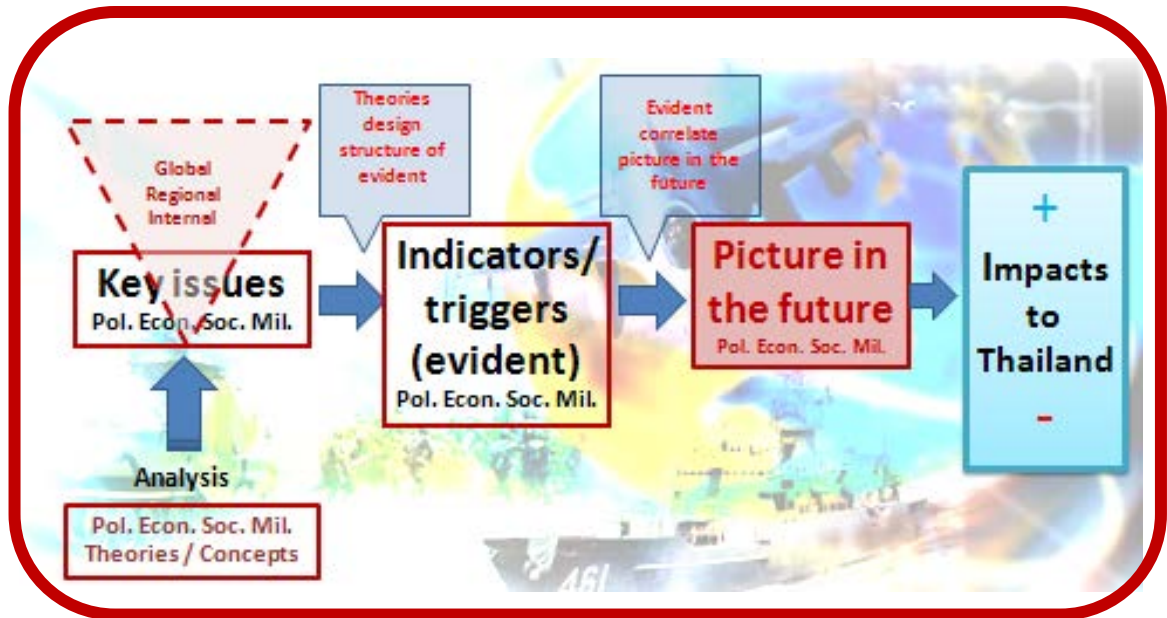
Global
Regional
Internal

Key issues
Pol. Econ. Soc. Mil.

Analysis

Pol. Econ. Soc. Mil.
Theories / Concepts

Theories design structure of evident

Indicators/ triggers (evident)
Pol. Econ. Soc. Mil.

Evident correlate picture in the future

Picture in the future
Pol. Econ. Soc. Mil.

+
Impacts to Thailand
-

461